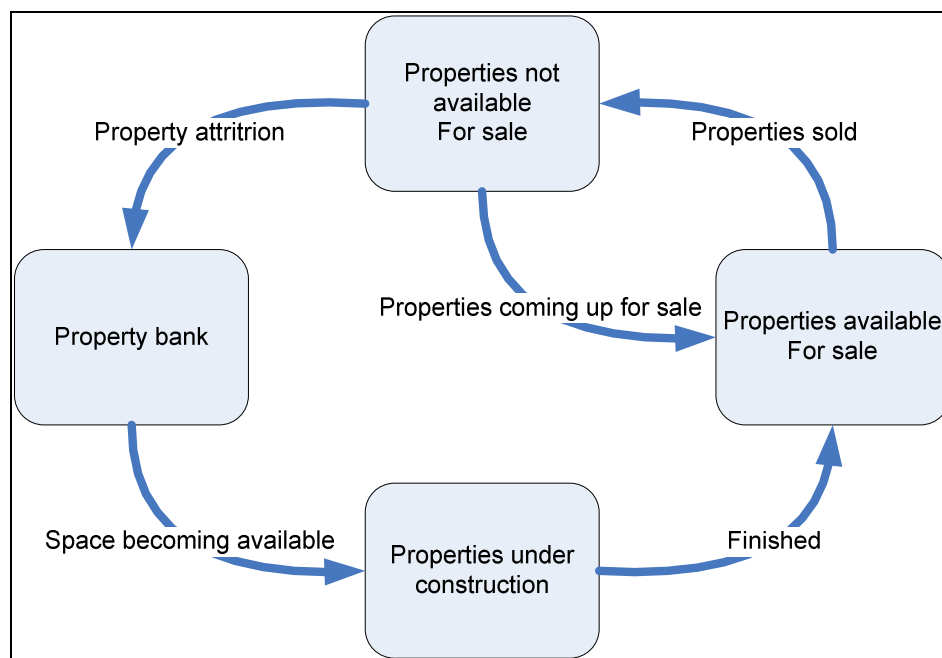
Properties not available For sale

Property attritrion

Properties sold

Property bank

Properties coming up for sale

Properties available For sale

Space becoming available

Properties under construction

Finished